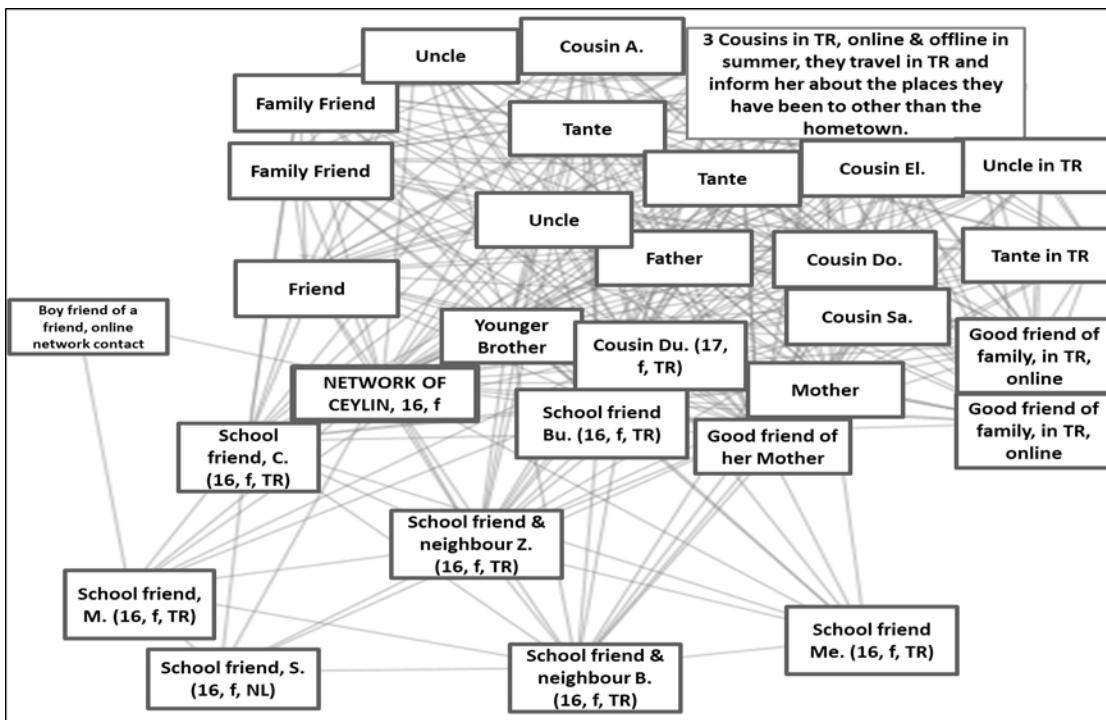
Uncle

Cousin A.

3 Cousins in TR, online & offline in summer, they travel in TR and inform her about the places they have been to other than the hometown.

Family Friend

Tante

Family Friend

Tante

Cousin El.

Uncle in TR

Uncle

Father

Cousin Do.

Tante in TR

Friend

Cousin Sa.

Boy friend of a friend, online network contact

Younger Brother

Cousin Du. (17, f, TR)

Good friend of family, in TR, online

NETWORK OF CEYLIN, 16, f

Mother

School friend Bu. (16, f, TR)

Good friend of family, in TR, online

School friend, C. (16, f, TR)

Good friend of her Mother

School friend & neighbour Z. (16, f, TR)

School friend, M. (16, f, TR)

School friend Me. (16, f, TR)

School friend, S. (16, f, NL)

School friend & neighbour B. (16, f, TR)